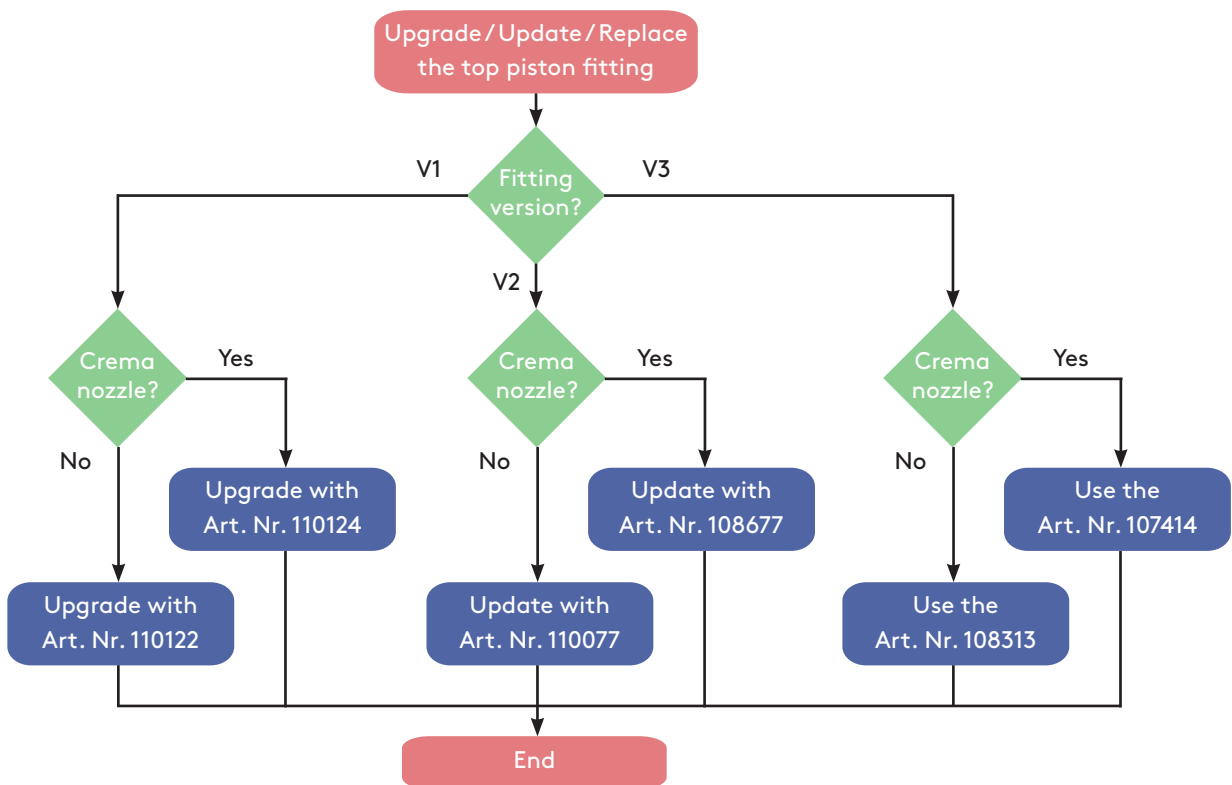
Upgrade / Update / Replace the top piston fitting

Fitting version?

V1

V2

V3

Crema nozzle?

Yes

No

Upgrade with Art. Nr. 110124

Upgrade with Art. Nr. 110122

Crema nozzle?

Yes

No

Update with Art. Nr. 108677

Update with Art. Nr. 110077

Crema nozzle?

Yes

No

Use the Art. Nr. 107414

Use the Art. Nr. 108313

End